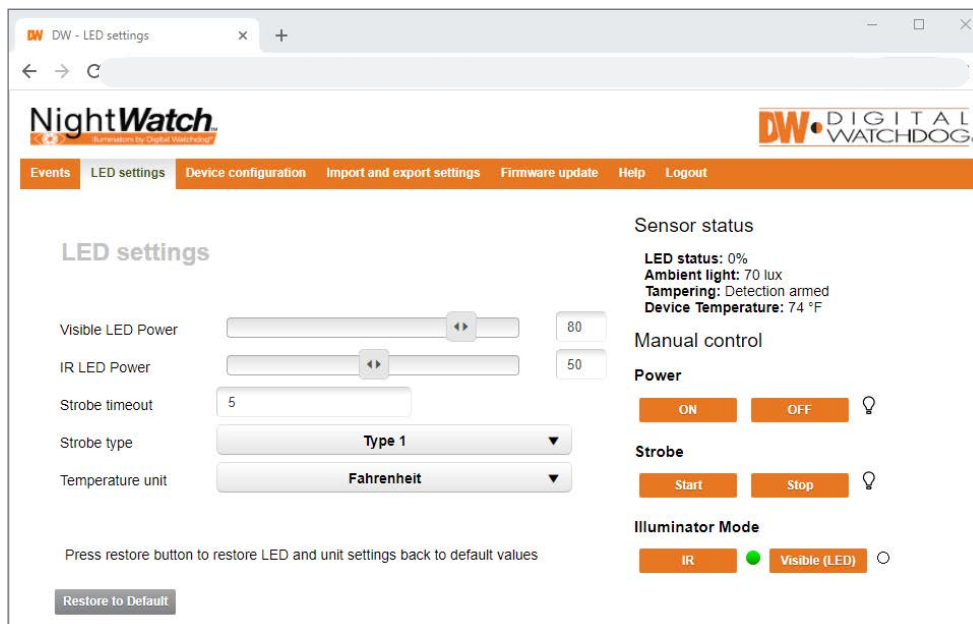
DW DW - LED settings × +

NightWatch
Illuminators by Digital Watchdog

DW DIGITAL WATCHDOG

Events LED settings Device configuration Import and export settings Firmware update Help Logout

LED settings

Visible LED Power 80

IR LED Power 50

Strobe timeout 5

Strobe type Type 1

Temperature unit Fahrenheit

Press restore button to restore LED and unit settings back to default values

Restore to Default

Sensor status

**LED status:** 0%
**Ambient light:** 70 lux
**Tampering:** Detection armed
**Device Temperature:** 74 °F

Manual control

Power

ON OFF

Strobe

Start Stop

Illuminator Mode

IR Visible (LED)